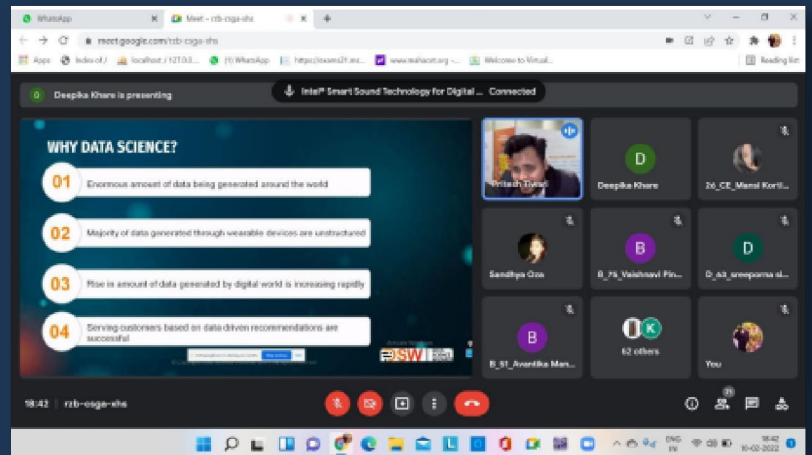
WhatsApp
Meet - rzb-csga-shs
meet.google.com/rzb-csga-shs
Apps
Index of /
localhost / 127.0.0...
(1) WhatsApp
https://exams21.mc...
www.mahacet.org -
Welcome to Virtual...
Reading list

D Deepika Khare is presenting
Intel® Smart Sound Technology for Digital ... Connected

WHY DATA SCIENCE?
01 Enormous amount of data being generated around the world
02 Majority of data generated through wearable devices are unstructured
03 Rise in amount of data generated by digital world is increasing rapidly
04 Serving customers based on data driven recommendations are successful

Pritesh Tiwari
D Deepika Khare
2d_CE_Mansi Korti...
Sandhya Oza
B B_75_Vaishnavi Pin...
D D_63_sreeporna si...
B B_51_Avantika Man...
K 62 others
You

18:42 | rzb-csga-shs
21

ENG IN 18:42 10-02-2022